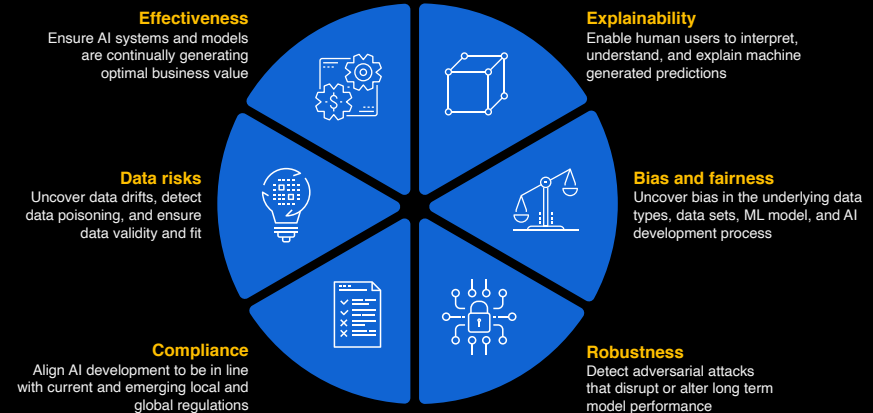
Effectiveness
Ensure AI systems and models are continually generating optimal business value

Explainability
Enable human users to interpret, understand, and explain machine generated predictions

Data risks
Uncover data drifts, detect data poisoning, and ensure data validity and fit

Bias and fairness
Uncover bias in the underlying data types, data sets, ML model, and AI development process

Compliance
Align AI development to be in line with current and emerging local and global regulations

Robustness
Detect adversarial attacks that disrupt or alter long term model performance